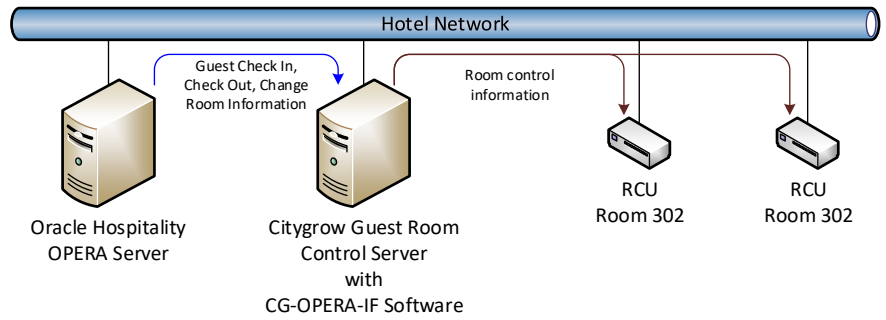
Hotel Network

Guest Check In, Check Out, Change Room Information

Room control information

Oracle Hospitality OPERA Server

Citygrow Guest Room Control Server with CG-OPERA-IF Software

RCU Room 302

RCU Room 302